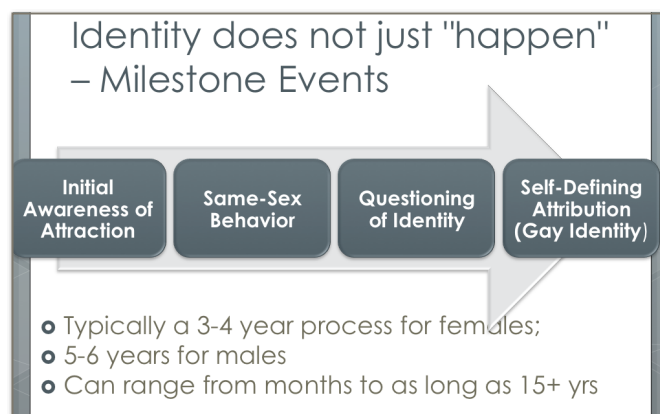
Identity does not just "happen" – Milestone Events

Initial Awareness of Attraction

Same-Sex Behavior

Questioning of Identity

Self-Defining Attribution (Gay Identity)

- Typically a 3-4 year process for females;
- 5-6 years for males
- Can range from months to as long as 15+ yrs